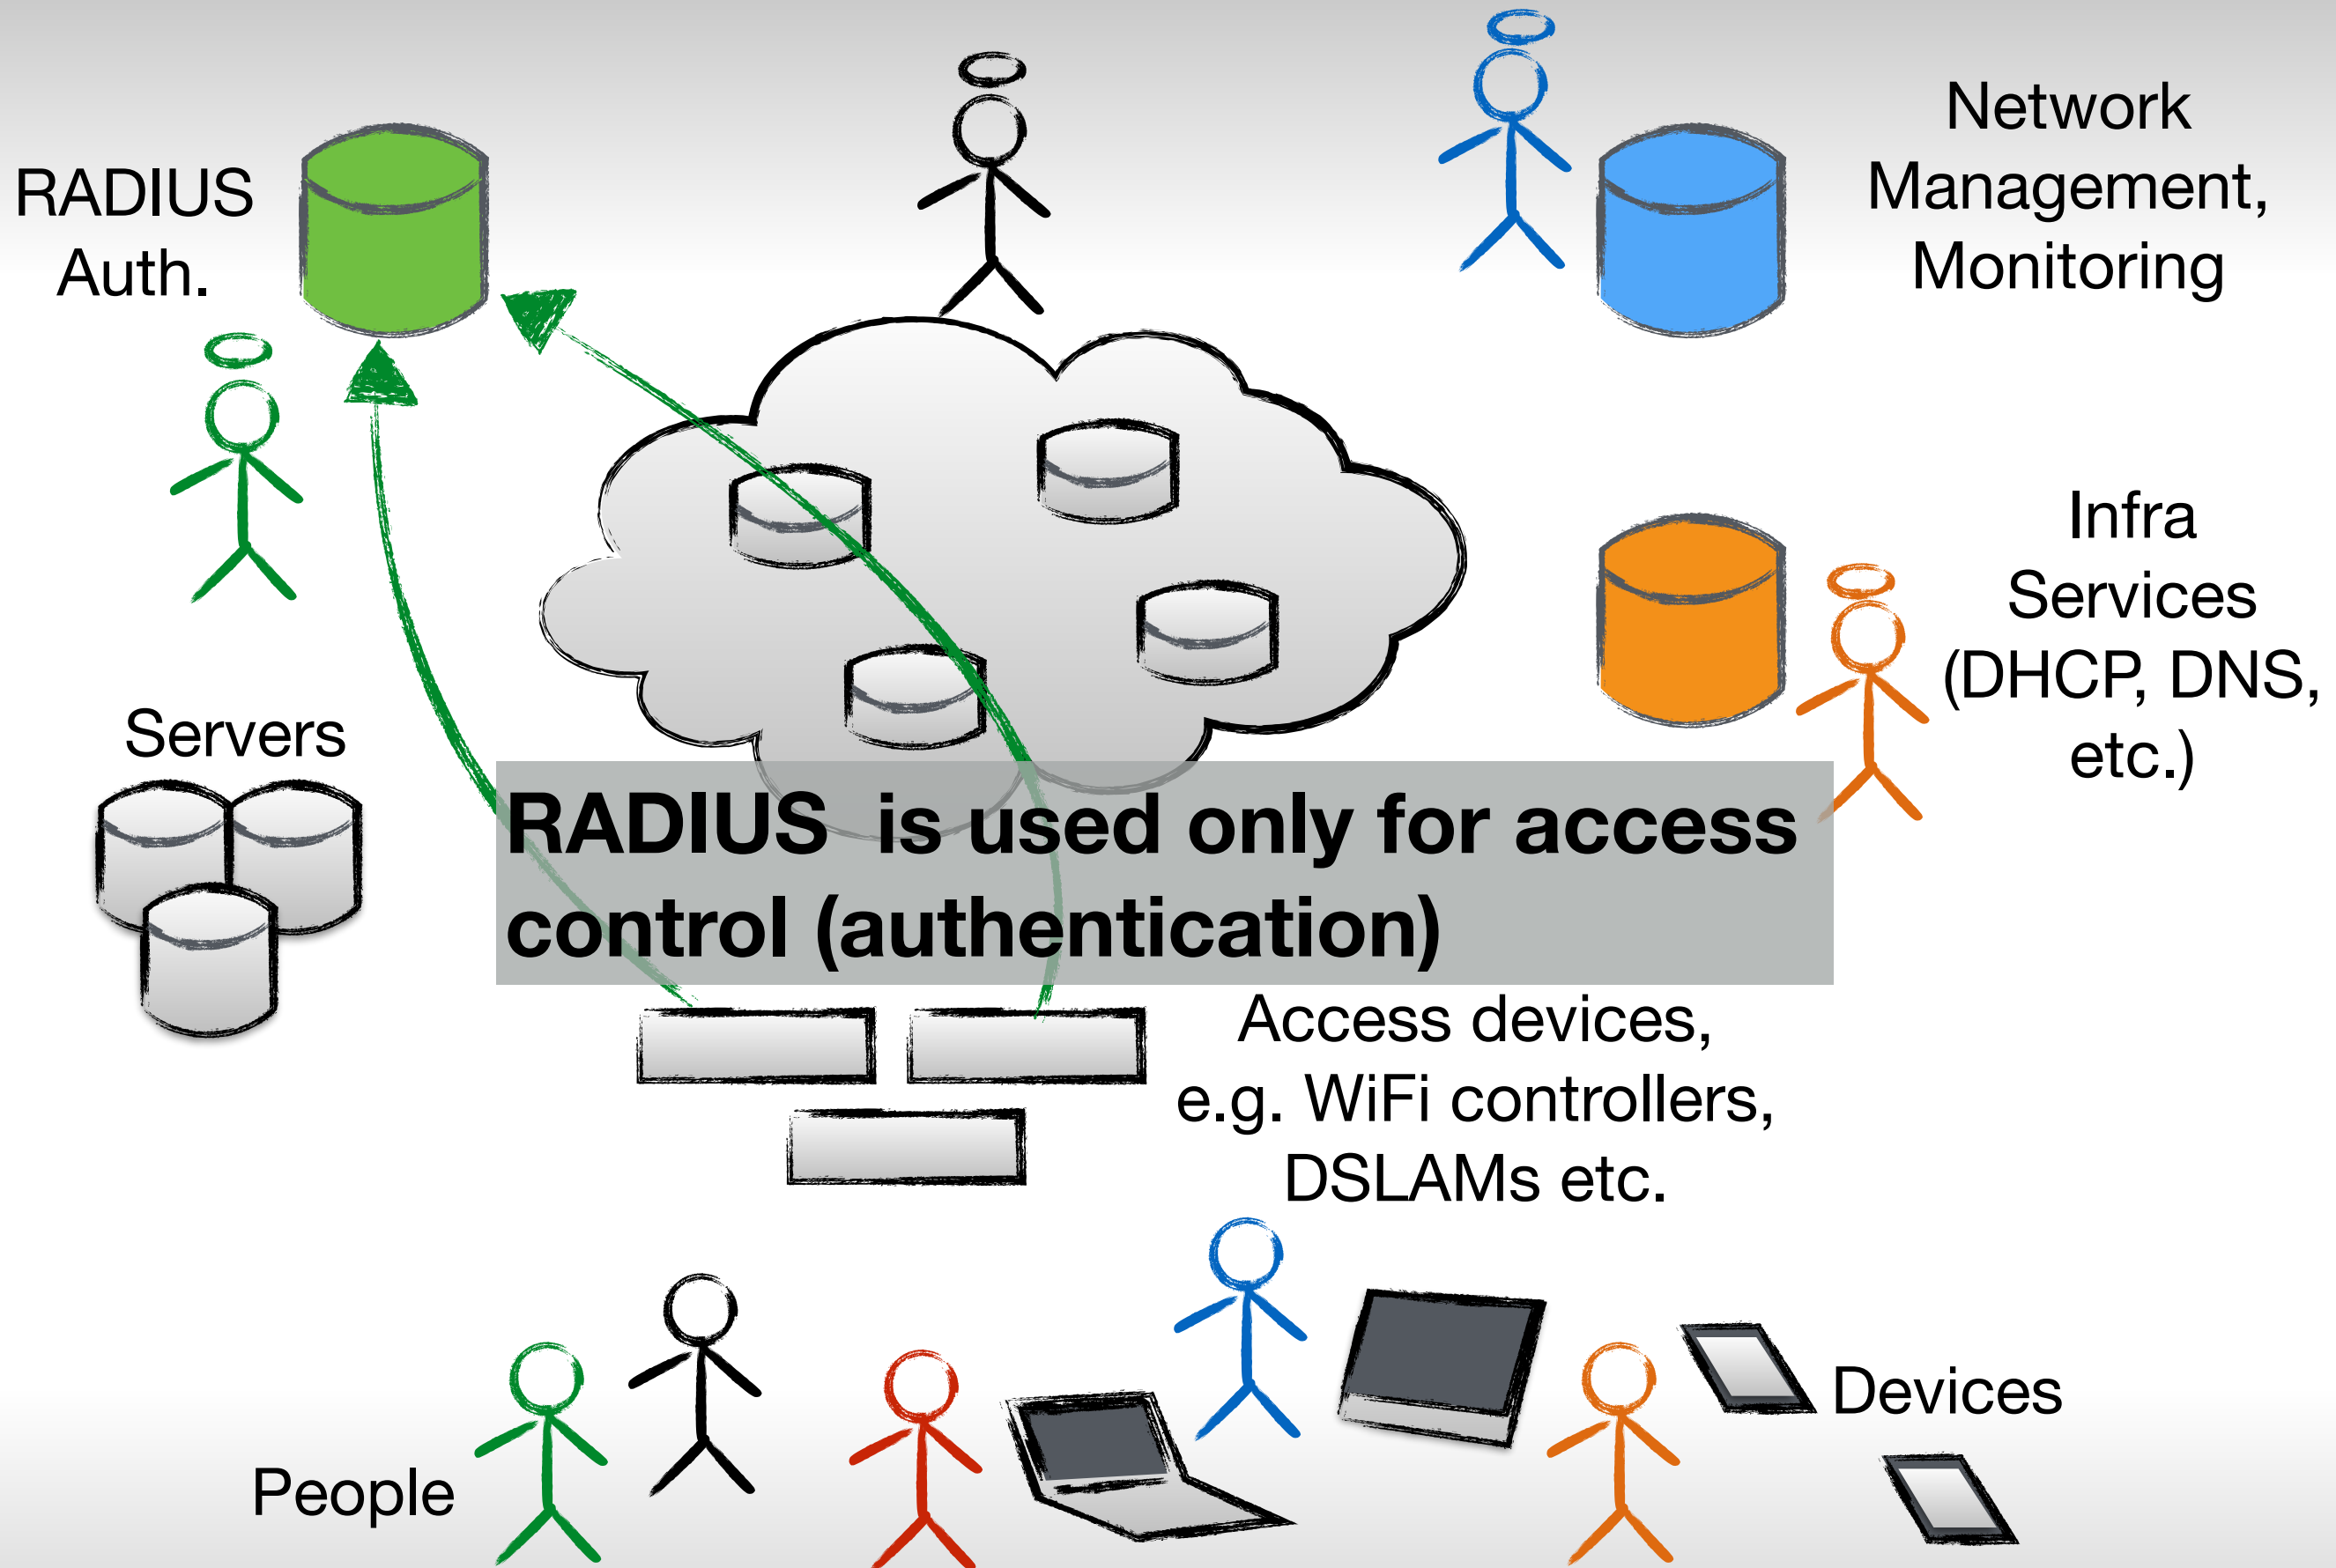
RADIUS Auth.

Network Management, Monitoring

Infra Services (DHCP, DNS, etc.)

Servers

RADIUS is used only for access control (authentication)

Access devices, e.g. WiFi controllers, DSLAMs etc.

Devices

People